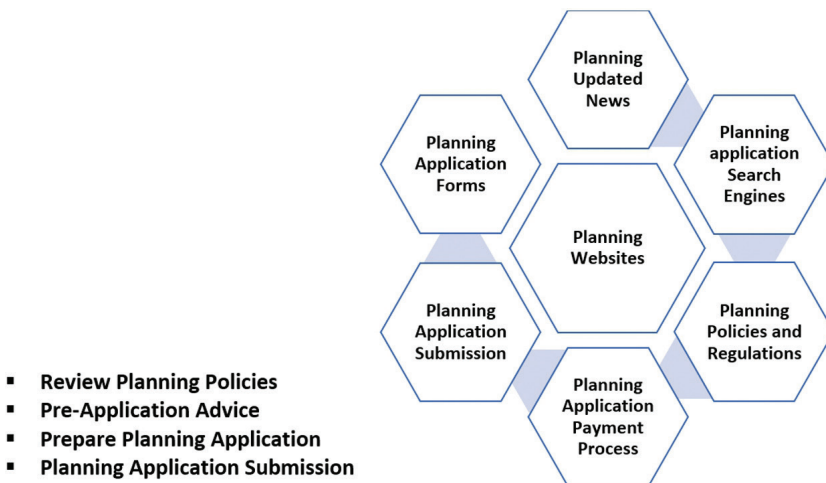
Planning Updated News

Planning Application Forms

Planning application Search Engines

Planning Websites

Planning Application Submission

Planning Policies and Regulations

Planning Application Payment Process

- Review Planning Policies
- Pre-Application Advice
- Prepare Planning Application
- Planning Application Submission